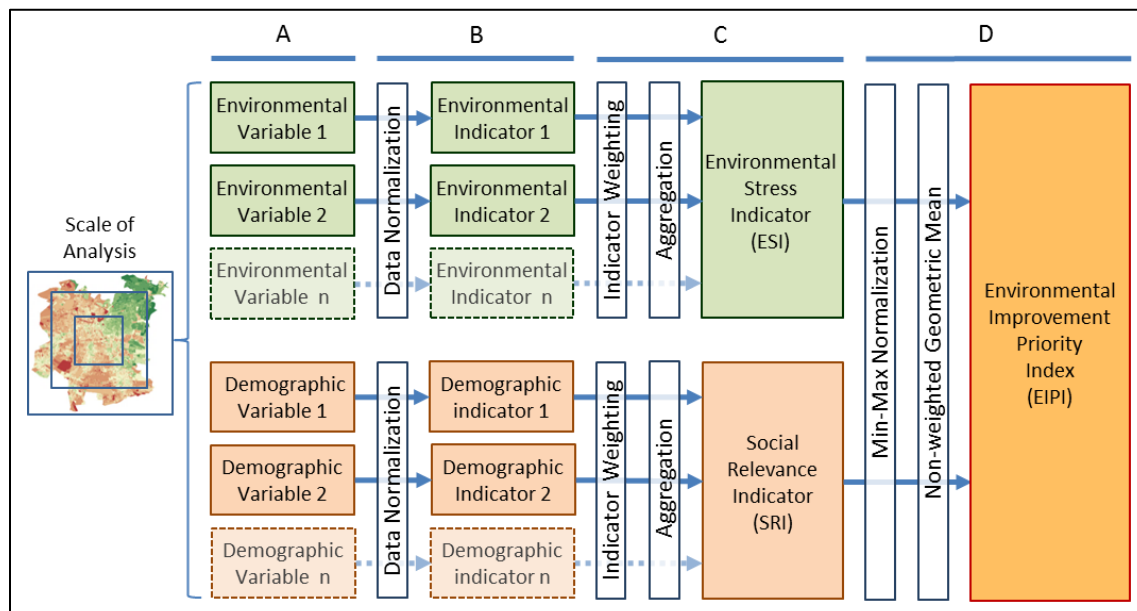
A

B

C

D

Scale of Analysis

Environmental Variable 1

Environmental Variable 2

Environmental Variable n

Data Normalization

Environmental Indicator 1

Environmental Indicator 2

Environmental Indicator n

Indicator Weighting

Aggregation

Environmental Stress Indicator (ESI)

Demographic Variable 1

Demographic Variable 2

Demographic Variable n

Data Normalization

Demographic indicator 1

Demographic Indicator 2

Demographic indicator n

Indicator Weighting

Aggregation

Social Relevance Indicator (SRI)

Min-Max Normalization

Non-weighted Geometric Mean

Environmental Improvement Priority Index (EIPI)